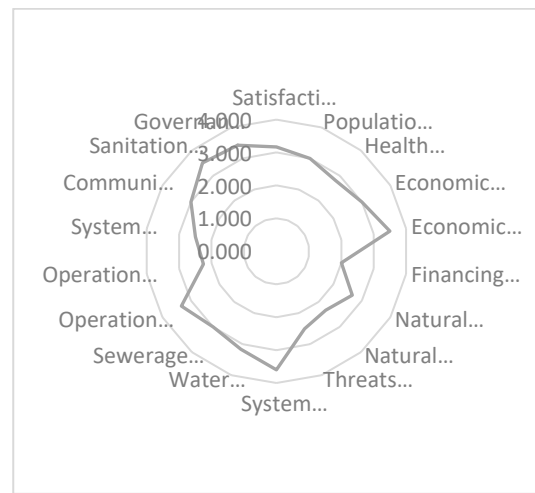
Satisfacti…
Populatio…
Health…
Economic…
Economic…
Financing…
Natural…
Natural…
Threats…
System…
Water…
Sewerage…
Operation…
Operation…
System…
Communi…
Sanitation…
Governa…
4.000
3.000
2.000
1.000
0.000